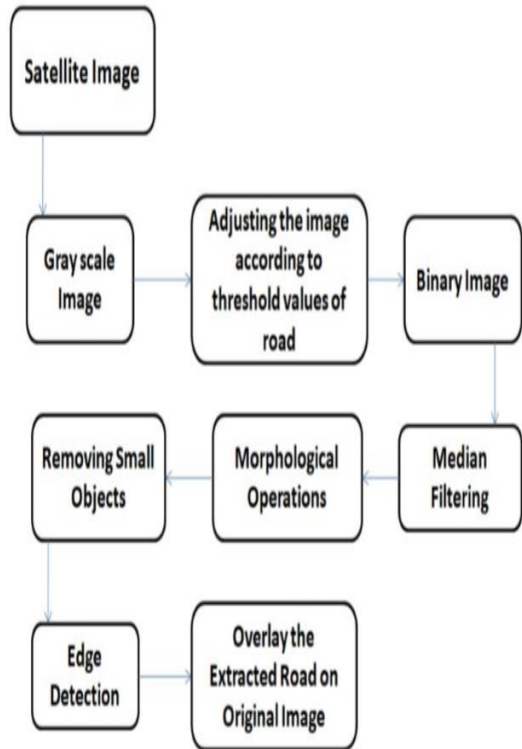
Satellite Image

Gray scale Image

Adjusting the image according to threshold values of road

Binary Image

Median Filtering

Morphological Operations

Removing Small Objects

Edge Detection

Overlay the Extracted Road on Original Image